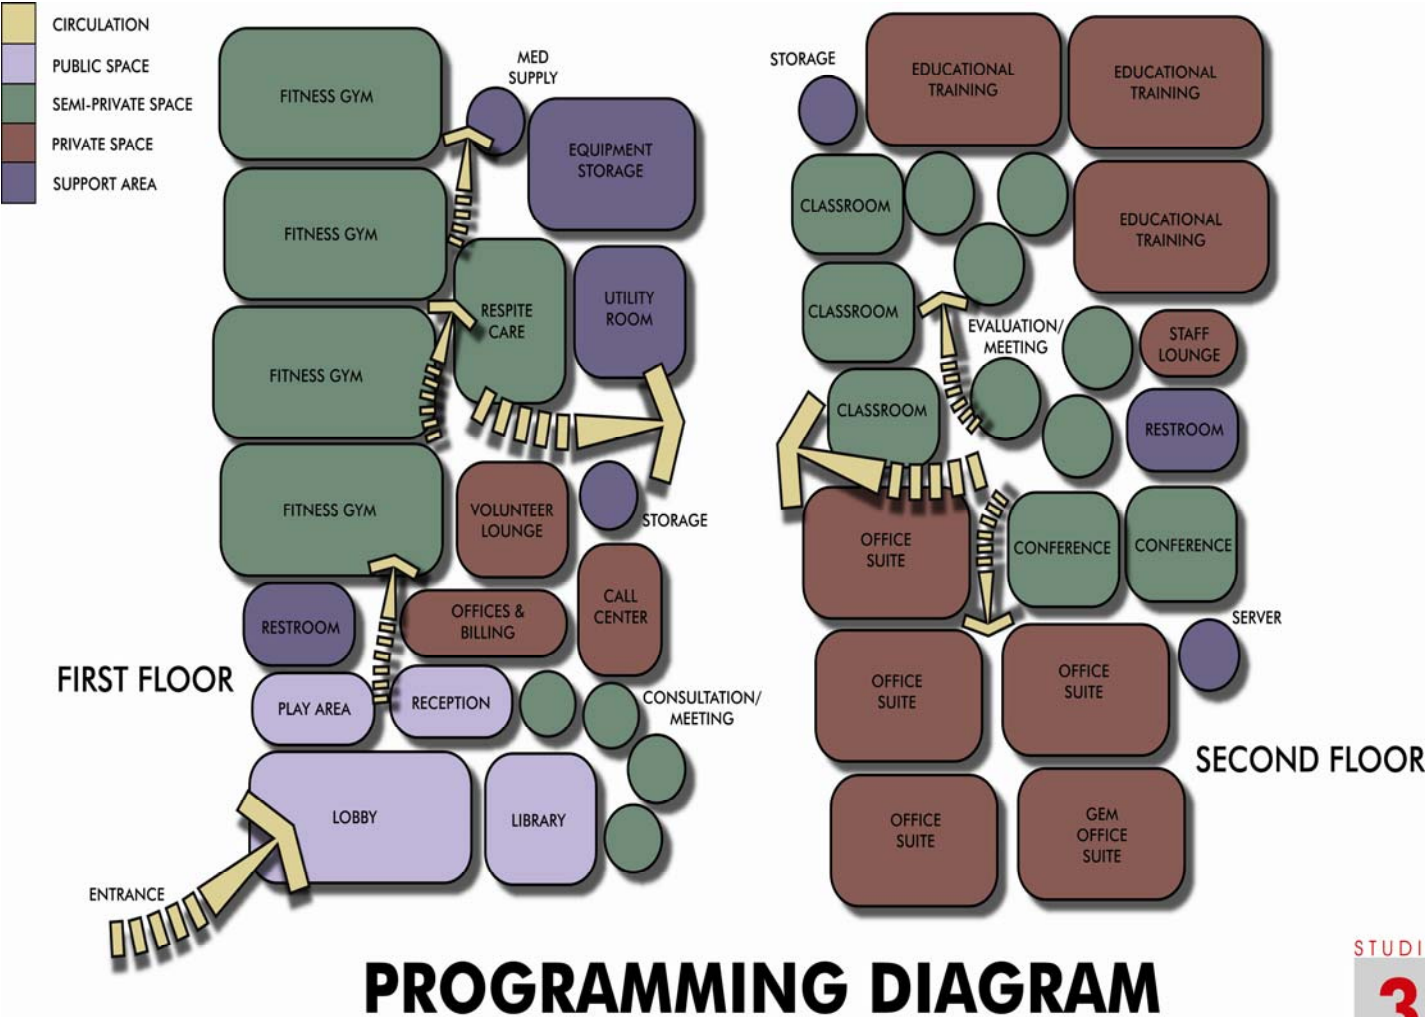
CIRCULATION
PUBLIC SPACE
SEMI-PRIVATE SPACE
PRIVATE SPACE
SUPPORT AREA

FITNESS GYM
MED SUPPLY
EQUIPMENT STORAGE
FITNESS GYM
RESPITE CARE
UTILITY ROOM
FITNESS GYM
FITNESS GYM
VOLUNTEER LOUNGE
STORAGE
CALL CENTER
OFFICES & BILLING
RESTROOM
FIRST FLOOR
PLAY AREA
RECEPTION
CONSULTATION/ MEETING
LOBBY
LIBRARY
ENTRANCE

STORAGE
EDUCATIONAL TRAINING
EDUCATIONAL TRAINING
CLASSROOM
EDUCATIONAL TRAINING
CLASSROOM
EVALUATION/ MEETING
STAFF LOUNGE
CLASSROOM
RESTROOM
OFFICE SUITE
CONFERENCE
CONFERENCE
SERVER
OFFICE SUITE
OFFICE SUITE
SECOND FLOOR
OFFICE SUITE
GEM OFFICE SUITE

PROGRAMMING DIAGRAM

STUDI
3